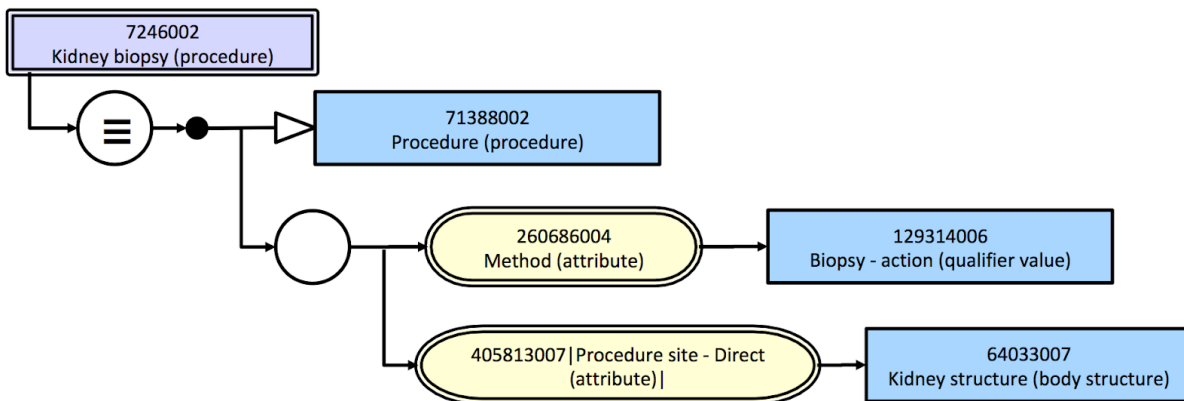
7246002
Kidney biopsy (procedure)

≡

71388002
Procedure (procedure)

260686004
Method (attribute)

129314006
Biopsy - action (qualifier value)

405813007|Procedure site - Direct (attribute)|

64033007
Kidney structure (body structure)